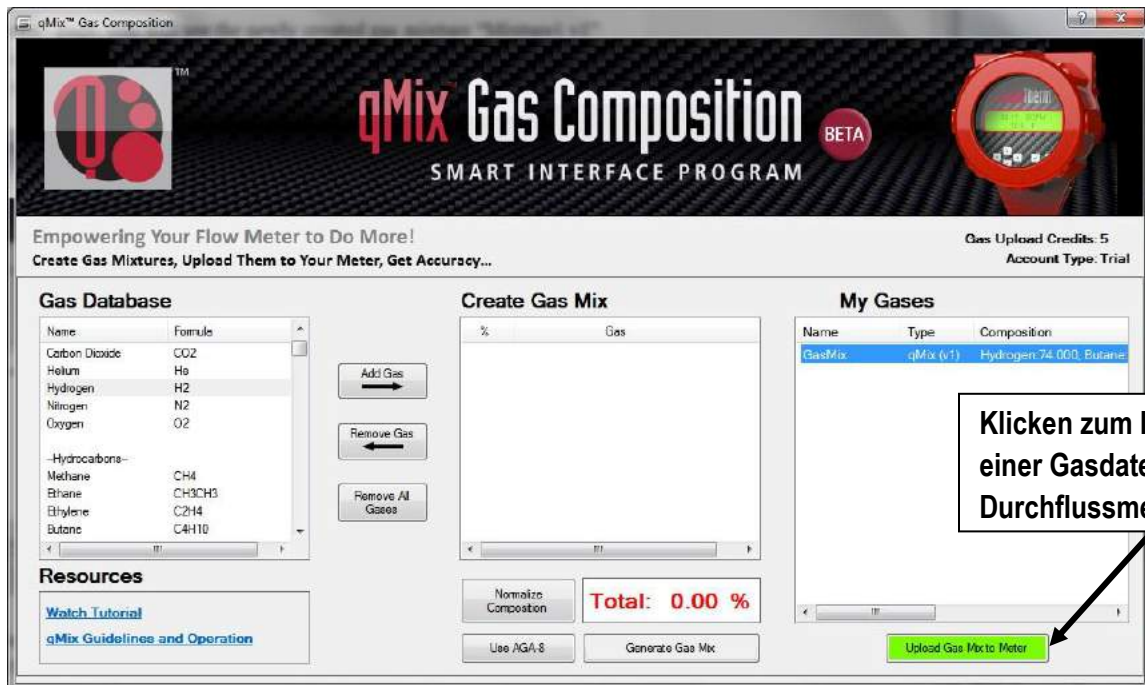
qMix™ Gas Composition

TM

qMix Gas Composition BETA
SMART INTERFACE PROGRAM

Empowering Your Flow Meter to Do More!
Create Gas Mixtures, Upload Them to Your Meter, Get Accuracy...

Gas Upload Credits: 5
Account Type: Trial

Gas Database

| Name | Formule |
|---|---|
| Carbon Dioxide | CO2 |
| Helium | He |
| Hydrogen | H2 |
| Nitrogen | N2 |
| Oxygen | O2 |
| --Hydrocarbons-- | |
| Methane | CH4 |
| Ethane | CH3CH3 |
| Ethylene | C2H4 |
| Butane | C4H10 |

Add Gas

Remove Gas

Remove All Gases

Create Gas Mix

| % | Gas |
|---|---|

My Gases

| Name | Type | Composition |
|---|---|---|
| GasMix | qMix (v1) | Hydrogen:74.000; Butane |

Klicken zum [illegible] einer Gasdat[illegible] Durchflussm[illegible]

Resources

Watch Tutorial

qMix Guidelines and Operation

Normalize Composition

Total: 0.00 %

Use AGA-8

Generate Gas Mix

Upload Gas Mix to Meter